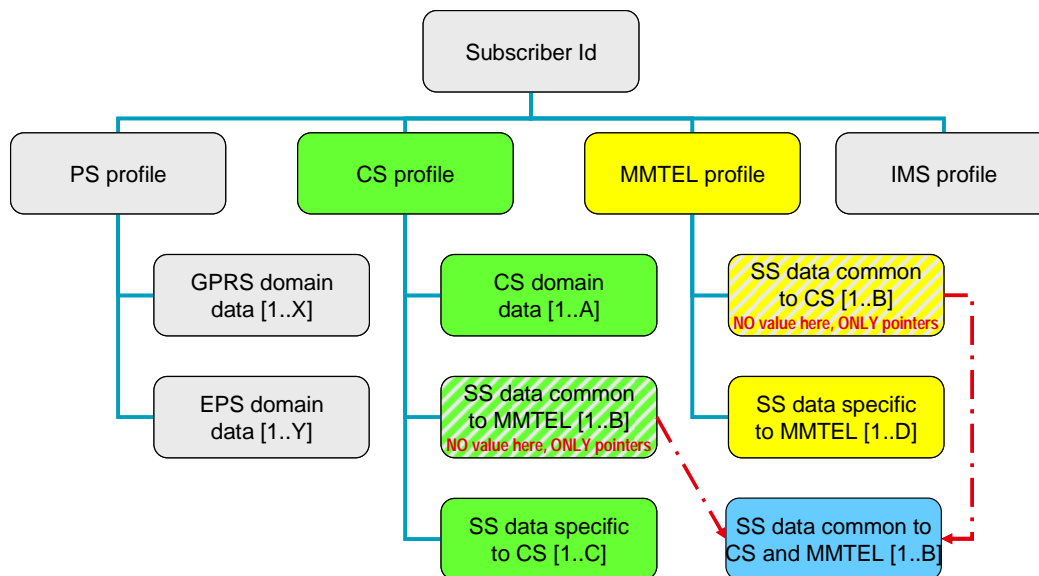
Subscriber Id

PS profile

CS profile

MMTEL profile

IMS profile

GPRS domain data [1..X]

EPS domain data [1..Y]

CS domain data [1..A]

SS data common to MMTEL [1..B]
NO value here, ONLY pointers

SS data specific to CS [1..C]

SS data common to CS [1..B]
NO value here, ONLY pointers

SS data specific to MMTEL [1..D]

SS data common to CS and MMTEL [1..B]